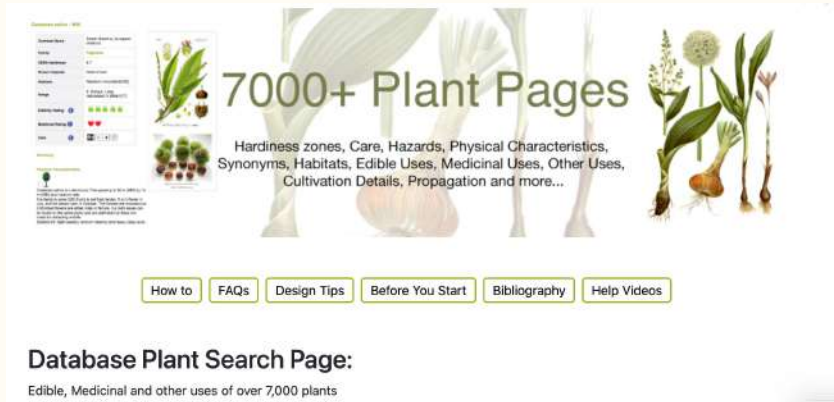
7000+ Plant Pages

Hardiness zones, Care, Hazards, Physical Characteristics, Synonyms, Habitats, Edible Uses, Medicinal Uses, Other Uses, Cultivation Details, Propagation and more...

How to | FAQs | Design Tips | Before You Start | Bibliography | Help Videos

Database Plant Search Page:

Edible, Medicinal and other uses of over 7,000 plants